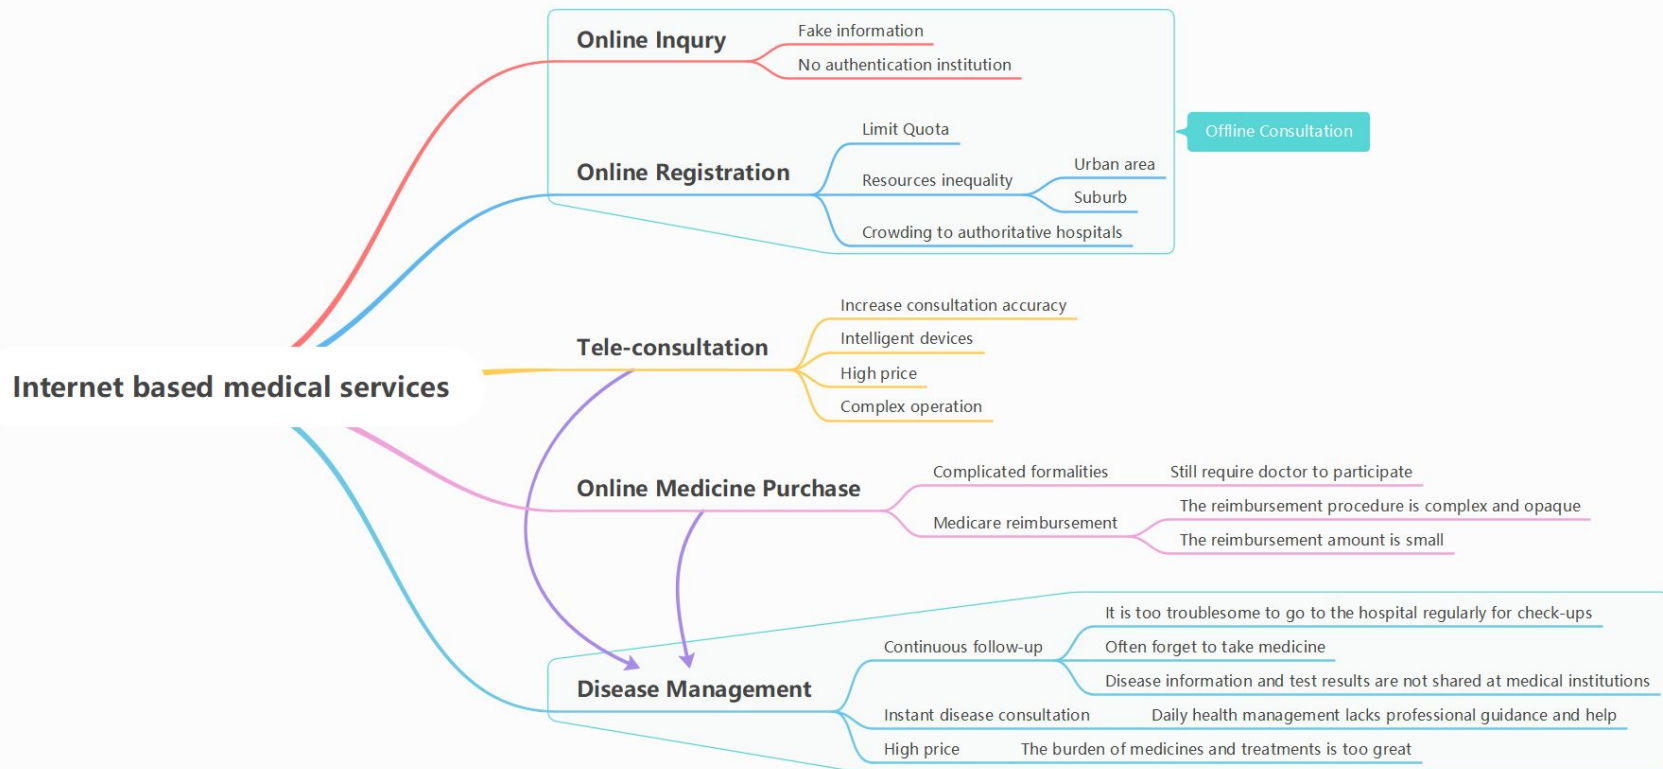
Internet based medical services

Online Inqury
Fake information
No authentication institution

Online Registration
Limit Quota
Resources inequality
Urban area
Suburb
Crowding to authoritative hospitals

Offline Consultation

Tele-consultation
Increase consultation accuracy
Intelligent devices
High price
Complex operation

Online Medicine Purchase
Complicated formalities
Still require doctor to participate
Medicare reimbursement
The reimbursement procedure is complex and opaque
The reimbursement amount is small

Disease Management
Continuous follow-up
It is too troublesome to go to the hospital regularly for check-ups
Often forget to take medicine
Disease information and test results are not shared at medical institutions
Instant disease consultation
Daily health management lacks professional guidance and help
High price
The burden of medicines and treatments is too great